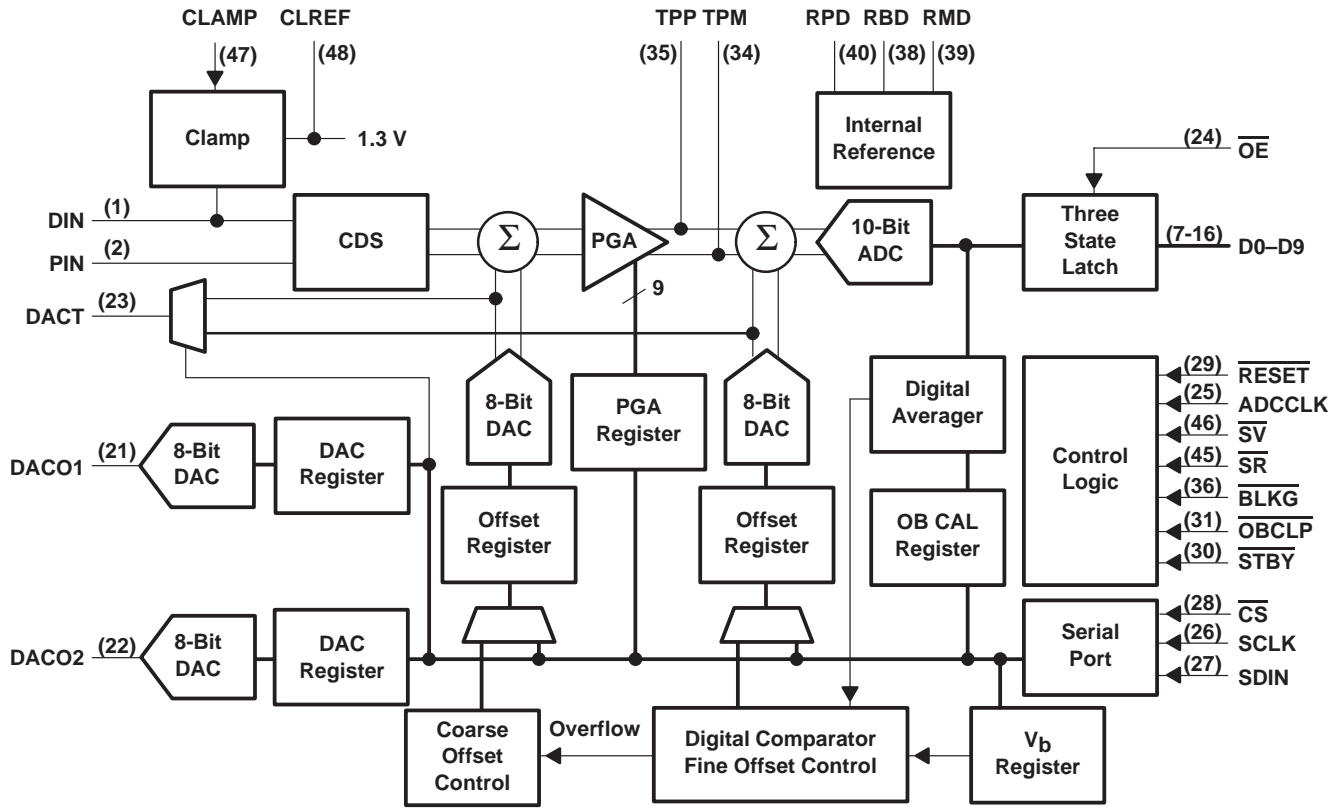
CLAMP CLREF
(47) (48)
Clamp
1.3 V
TPP TPM
(35) (34)
RPD RBD RMD
(40) (38) (39)
Internal Reference
(24) $\overline{OE}$
DIN (1)
PIN (2)
CDS
$\Sigma$
PGA
$\Sigma$
10-Bit ADC
Three State Latch
(7-16) D0–D9
DACT (23)
9
8-Bit DAC
PGA Register
8-Bit DAC
Digital Averager
Control Logic
(29) $\overline{RESET}$
(25) ADCCLK
(46) $\overline{SV}$
(45) $\overline{SR}$
(36) $\overline{BLKG}$
(31) $\overline{OBCLP}$
(30) $\overline{STBY}$
DACO1 (21)
8-Bit DAC
DAC Register
Offset Register
Offset Register
OB CAL Register
(28) $\overline{CS}$
(26) SCLK
(27) SDIN
Serial Port
DACO2 (22)
8-Bit DAC
DAC Register
Coarse Offset Control
Overflow
Digital Comparator Fine Offset Control
$V_b$ Register